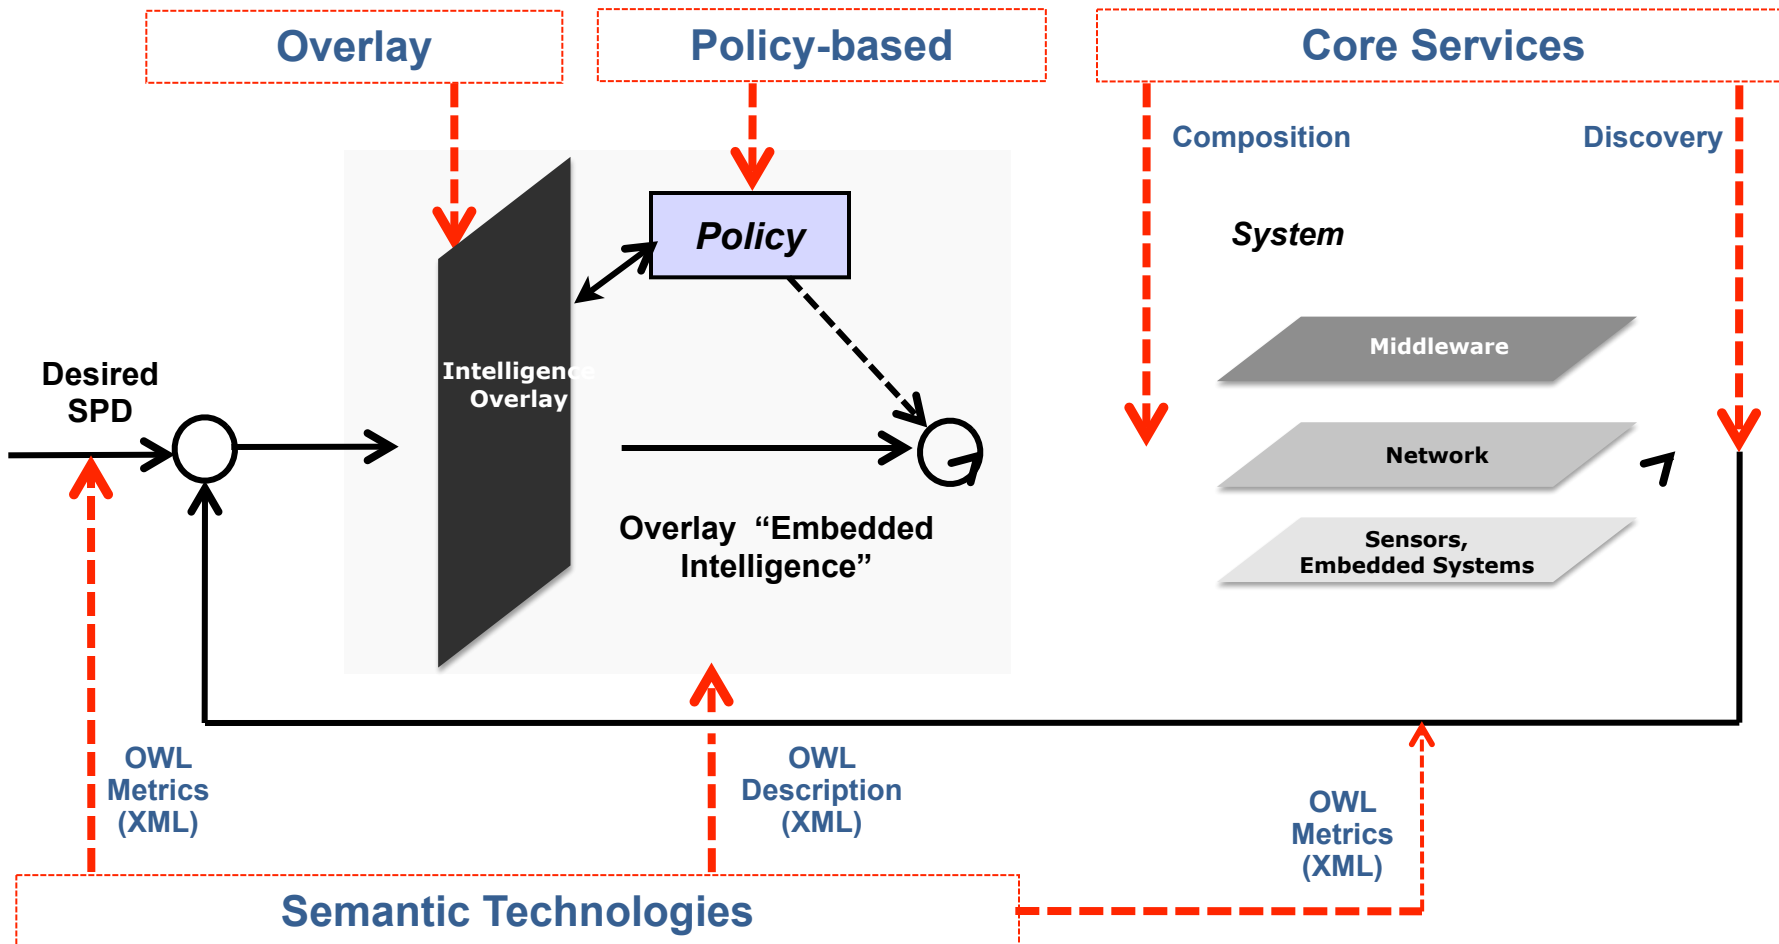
Overlay

Policy-based

Core Services

Composition

Discovery

Policy

System

Intelligence Overlay

Middleware

Network

Sensors, Embedded Systems

Desired SPD

Overlay “Embedded Intelligence”

OWL Metrics (XML)

OWL Description (XML)

OWL Metrics (XML)

Semantic Technologies